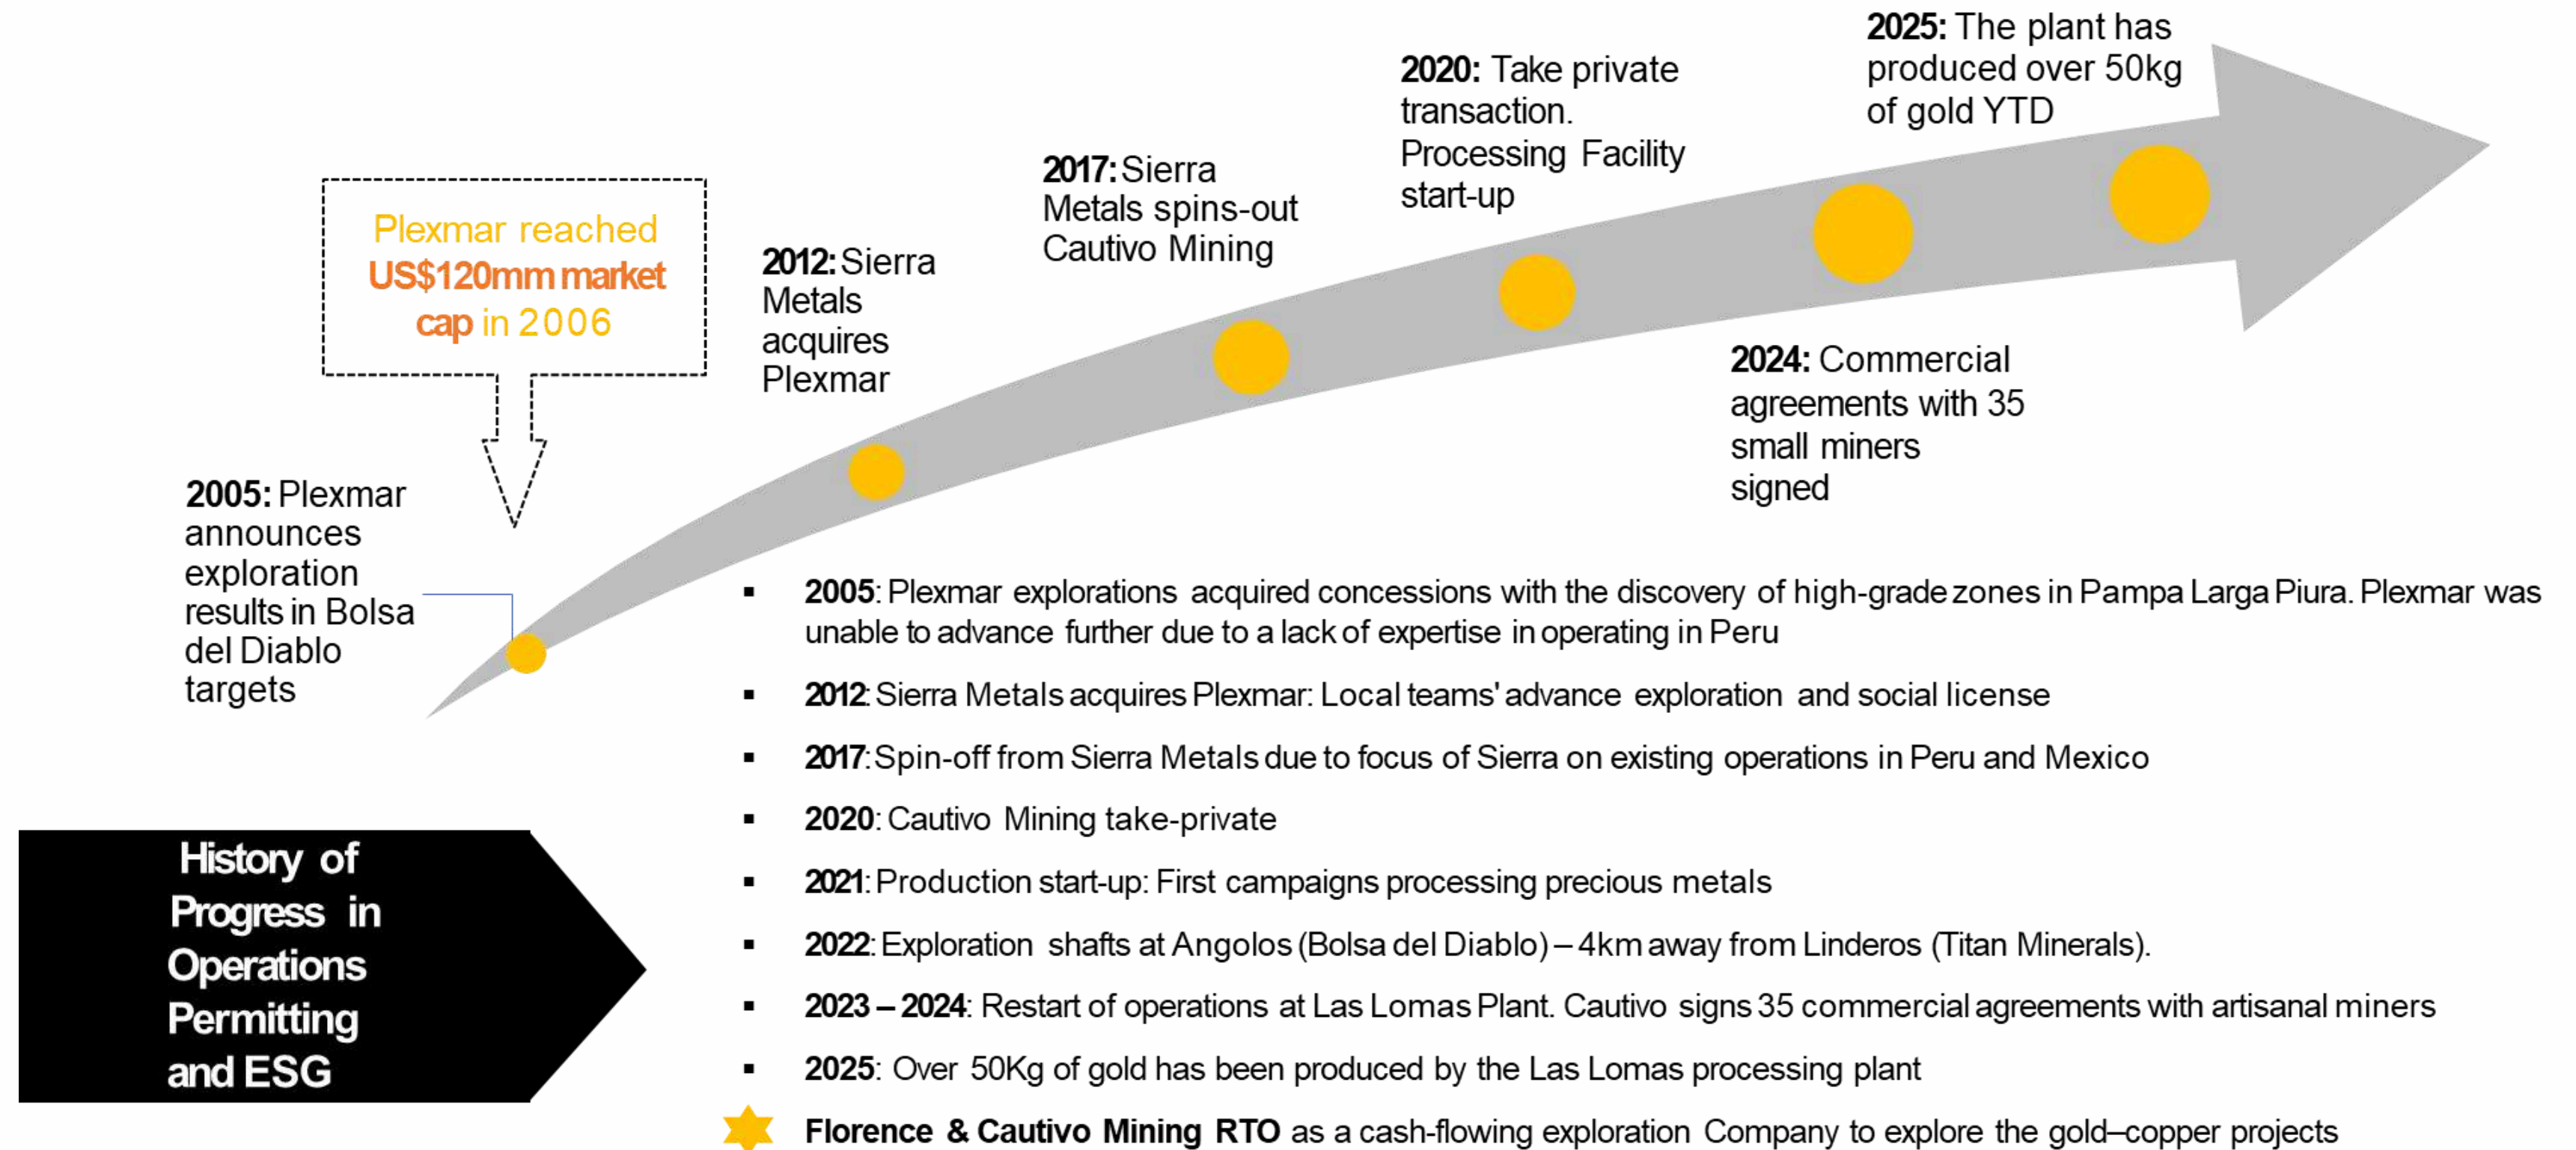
Plexmar reached US$120mm market cap in 2006

2005: Plexmar announces exploration results in Bolsa del Diablo targets

2012: Sierra Metals acquires Plexmar

2017: Sierra Metals spins-out Cautivo Mining

2020: Take private transaction. Processing Facility start-up

2024: Commercial agreements with 35 small miners signed

2025: The plant has produced over 50kg of gold YTD

History of Progress in Operations Permitting and ESG

▪ 2005: Plexmar explorations acquired concessions with the discovery of high-grade zones in Pampa Larga Piura. Plexmar was unable to advance further due to a lack of expertise in operating in Peru

▪ 2012: Sierra Metals acquires Plexmar: Local teams' advance exploration and social license

▪ 2017: Spin-off from Sierra Metals due to focus of Sierra on existing operations in Peru and Mexico

▪ 2020: Cautivo Mining take-private

▪ 2021: Production start-up: First campaigns processing precious metals

▪ 2022: Exploration shafts at Angolos (Bolsa del Diablo) – 4km away from Linderos (Titan Minerals).

▪ 2023 – 2024: Restart of operations at Las Lomas Plant. Cautivo signs 35 commercial agreements with artisanal miners

▪ 2025: Over 50Kg of gold has been produced by the Las Lomas processing plant

Florence & Cautivo Mining RTO as a cash-flowing exploration Company to explore the gold–copper projects